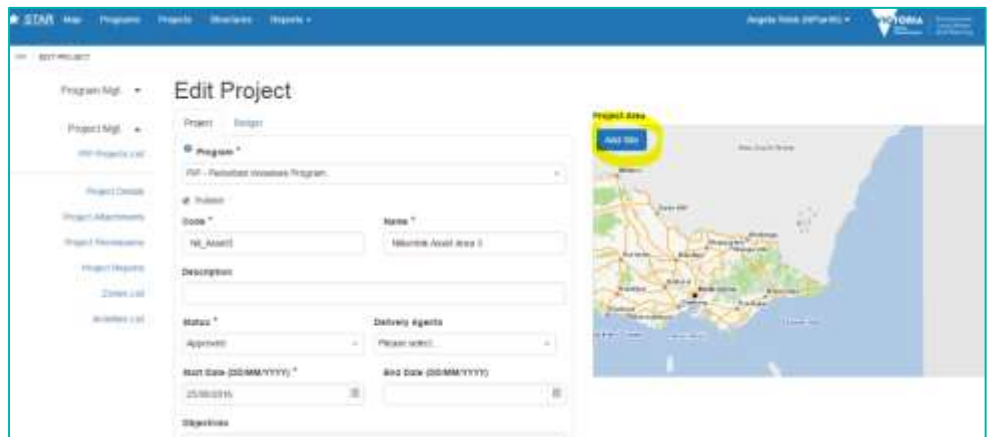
STAR Map Programs Projects Structures Reports ▾

Angela Nink (NPart6) ▾

VICTORIA

EDIT PROJECT

Program Mgt. ▾

Project Mgt. ▴

PIP Projects List

Project Details

Project Attachments

Project Permissions

Project Reports

Zones List

Activities List

Edit Project

Project Budget

Program *

PIP - Peri-urban Invasives Program

Publish

Code *

NIt_Asset3

Name *

Nillumbik Asset Area 3

Description

Status *

Approved

Delivery Agents

Please select...

Start Date (DD/MM/YYYY) *

25/08/2016

End Date (DD/MM/YYYY)

Objectives

Project Area

Add Site

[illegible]